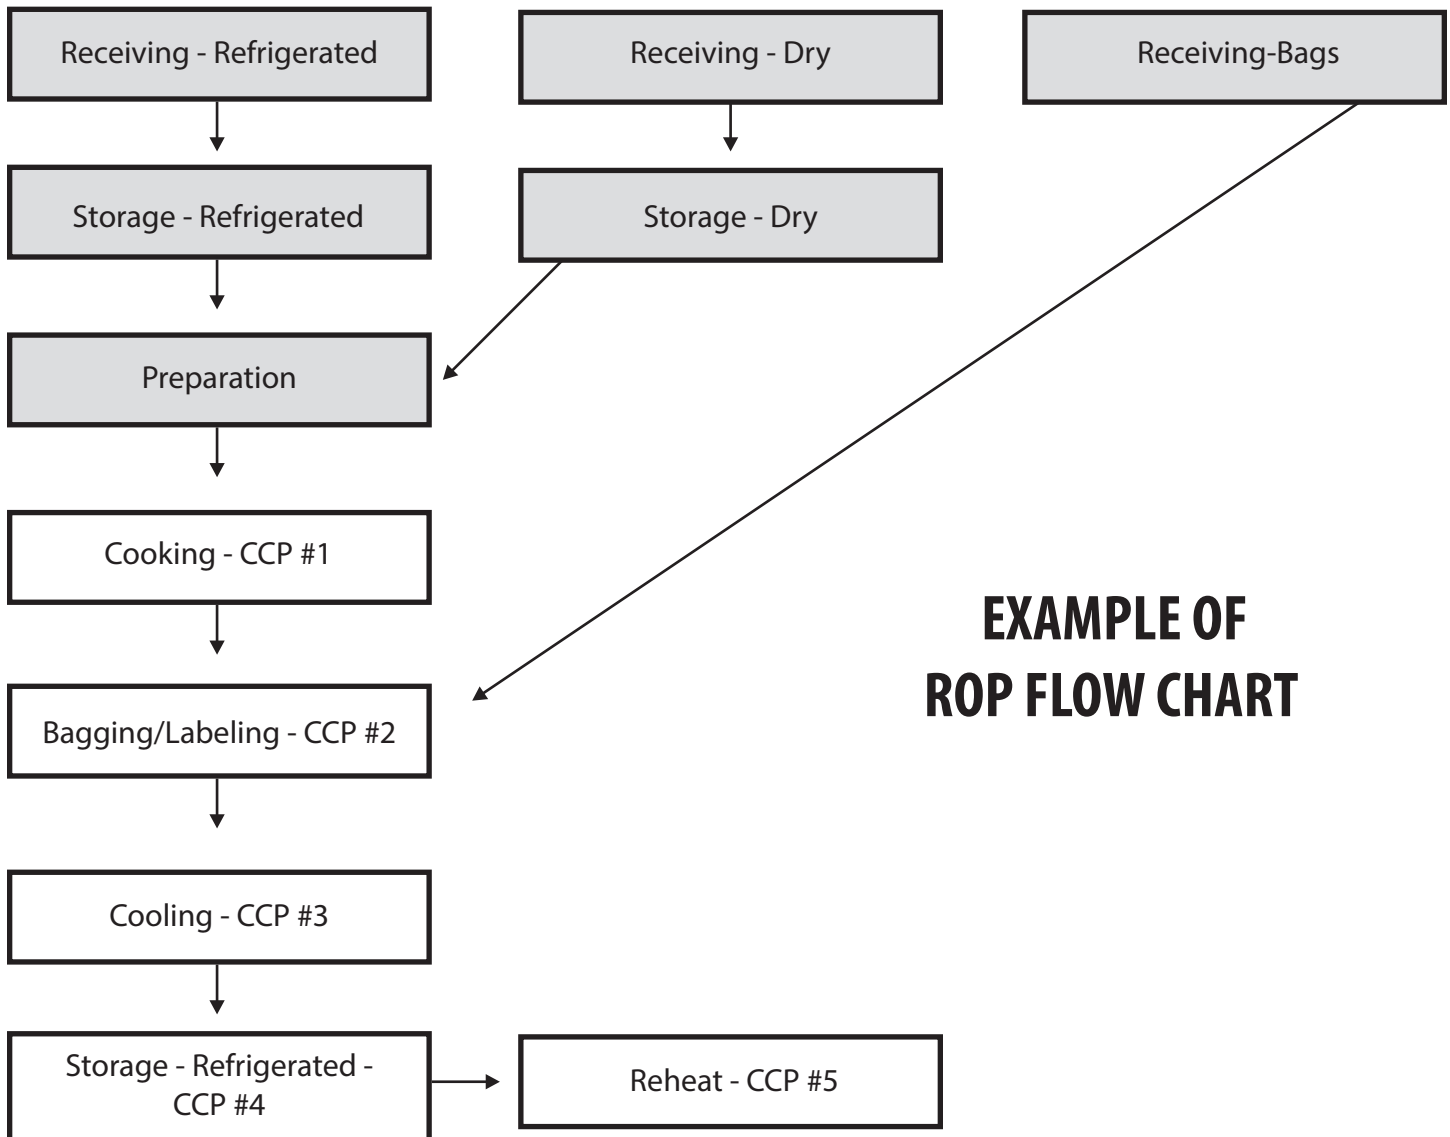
Receiving - Refrigerated

Receiving - Dry

Receiving-Bags

Storage - Refrigerated

Storage - Dry

Preparation

Cooking - CCP #1

EXAMPLE OF ROP FLOW CHART

Bagging/Labeling - CCP #2

Cooling - CCP #3

Storage - Refrigerated - CCP #4

Reheat - CCP #5